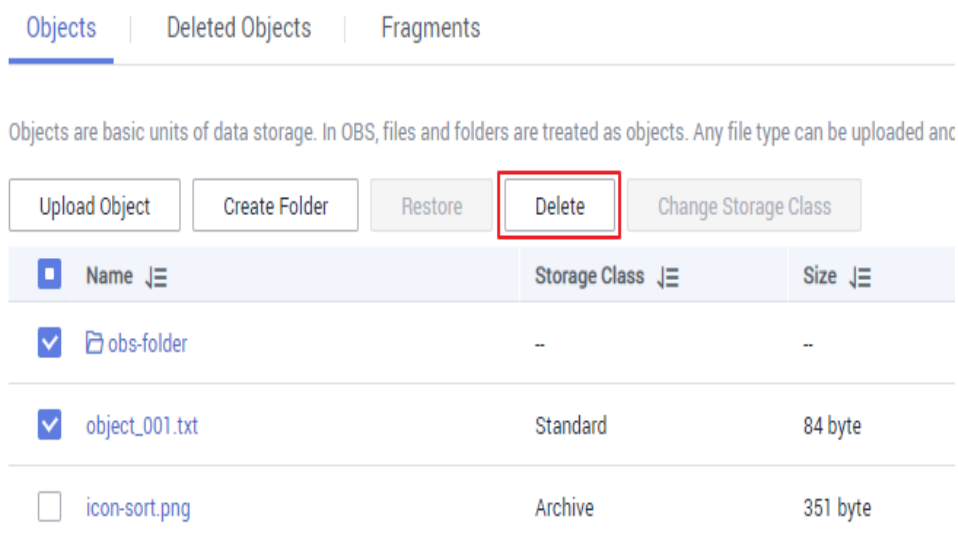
Objects | Deleted Objects | Fragments

Objects are basic units of data storage. In OBS, files and folders are treated as objects. Any file type can be uploaded anc

Upload Object Create Folder Restore Delete Change Storage Class

| Name | Storage Class | Size |
|---|---|---|
| obs-folder | -- | -- |
| object_001.txt | Standard | 84 byte |
| icon-sort.png | Archive | 351 byte |